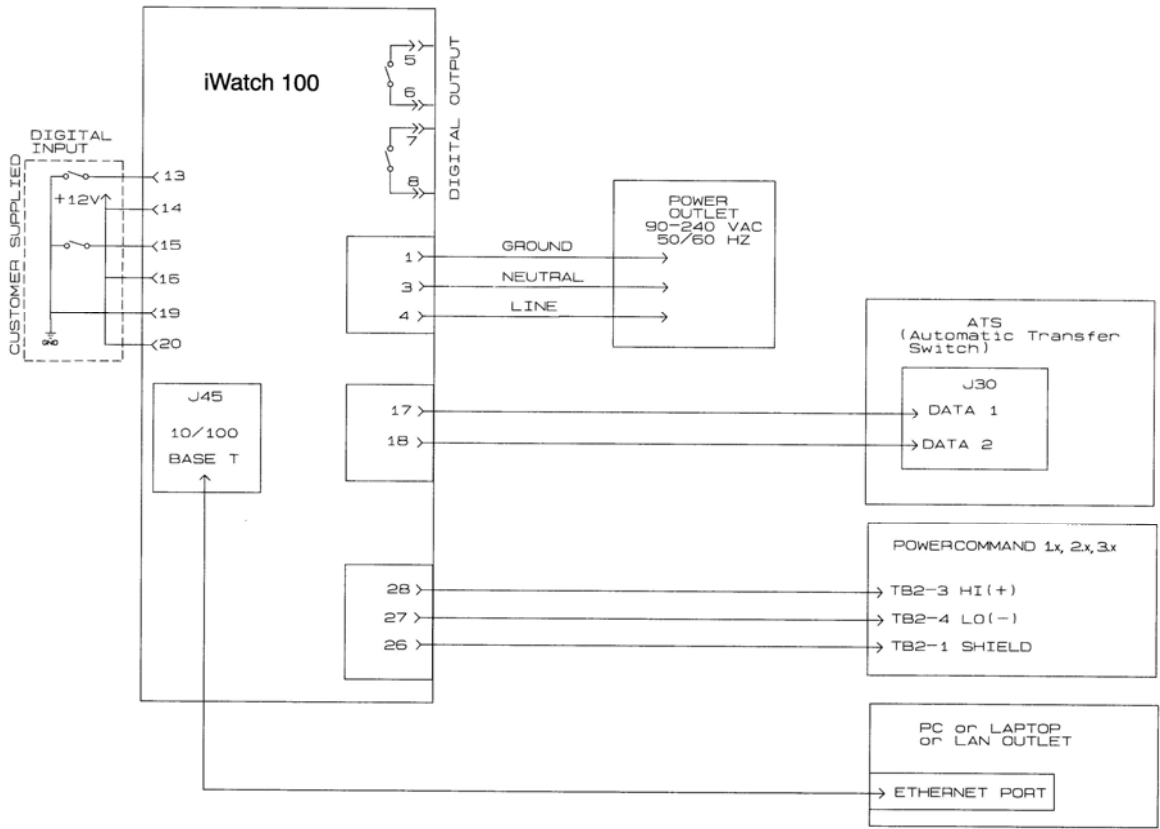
iWatch 100

DIGITAL OUTPUT

5
6
7
8

DIGITAL INPUT

CUSTOMER SUPPLIED

+12V

13
14
15
16
19
20

GND

POWER OUTLET
90-240 VAC
50/60 HZ

1
GROUND
3
NEUTRAL
4
LINE

ATS
(Automatic Transfer Switch)

J30
DATA 1
DATA 2

17
18

J45
10/100
BASE T

POWERCOMMAND 1.x, 2.x, 3.x

28
TB2-3 HI(+)
27
TB2-4 LO(-)
26
TB2-1 SHIELD

PC or LAPTOP
or LAN OUTLET

ETHERNET PORT